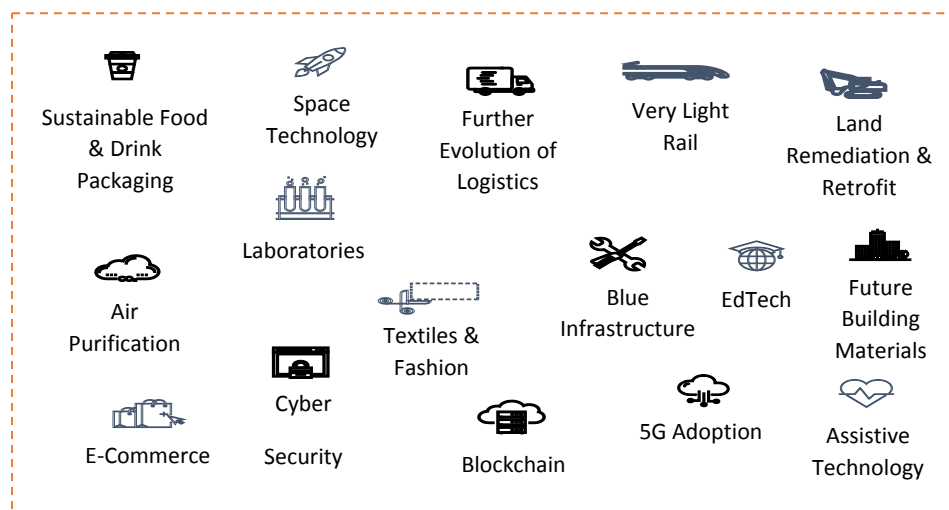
Sustainable Food & Drink Packaging

Space Technology

Further Evolution of Logistics

Very Light Rail

Land Remediation & Retrofit

Laboratories

Air Purification

Textiles & Fashion

Blue Infrastructure

EdTech

Future Building Materials

Cyber Security

E-Commerce

Blockchain

5G Adoption

Assistive Technology